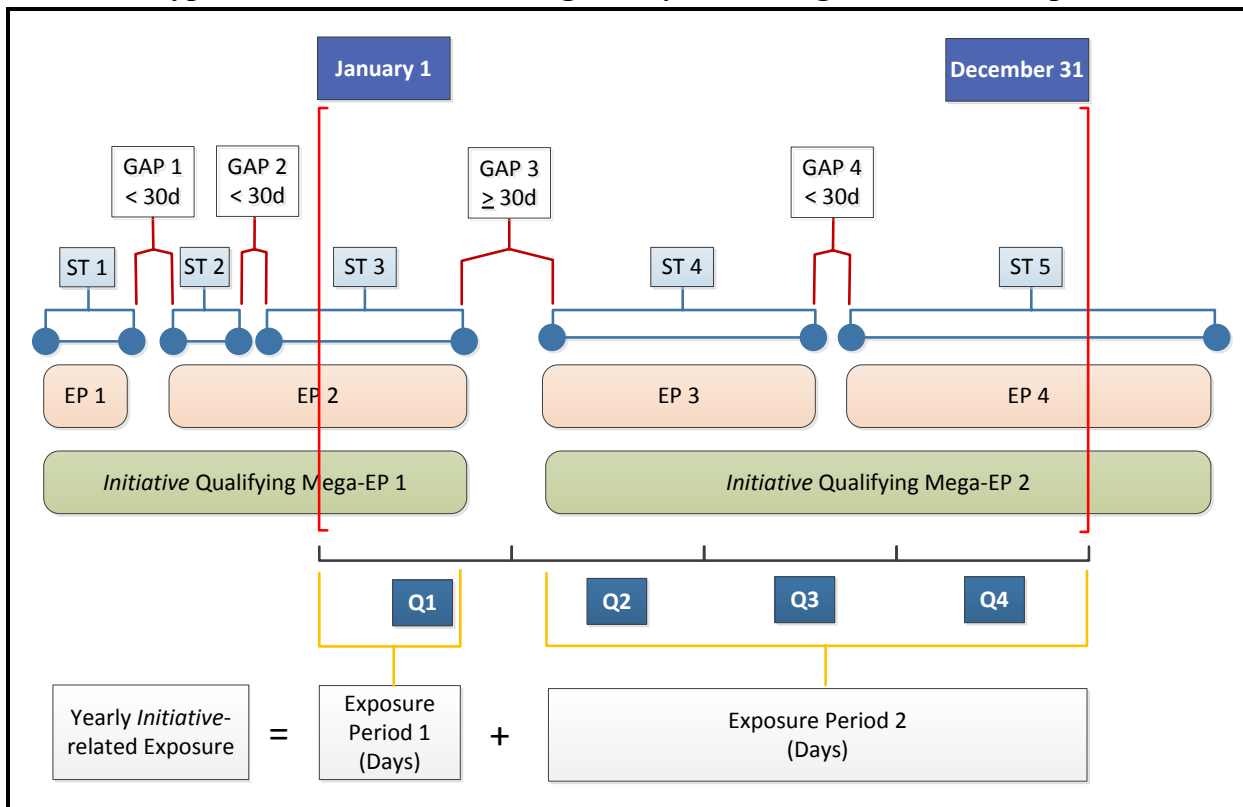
January 1

December 31

GAP 1 < 30d

GAP 2 < 30d

GAP 3 $\geq$ 30d

GAP 4 < 30d

ST 1

ST 2

ST 3

ST 4

ST 5

EP 1

EP 2

EP 3

EP 4

*Initiative* Qualifying Mega-EP 1

*Initiative* Qualifying Mega-EP 2

Q1

Q2

Q3

Q4

Yearly *Initiative*-related Exposure = Exposure Period 1 (Days) + Exposure Period 2 (Days)